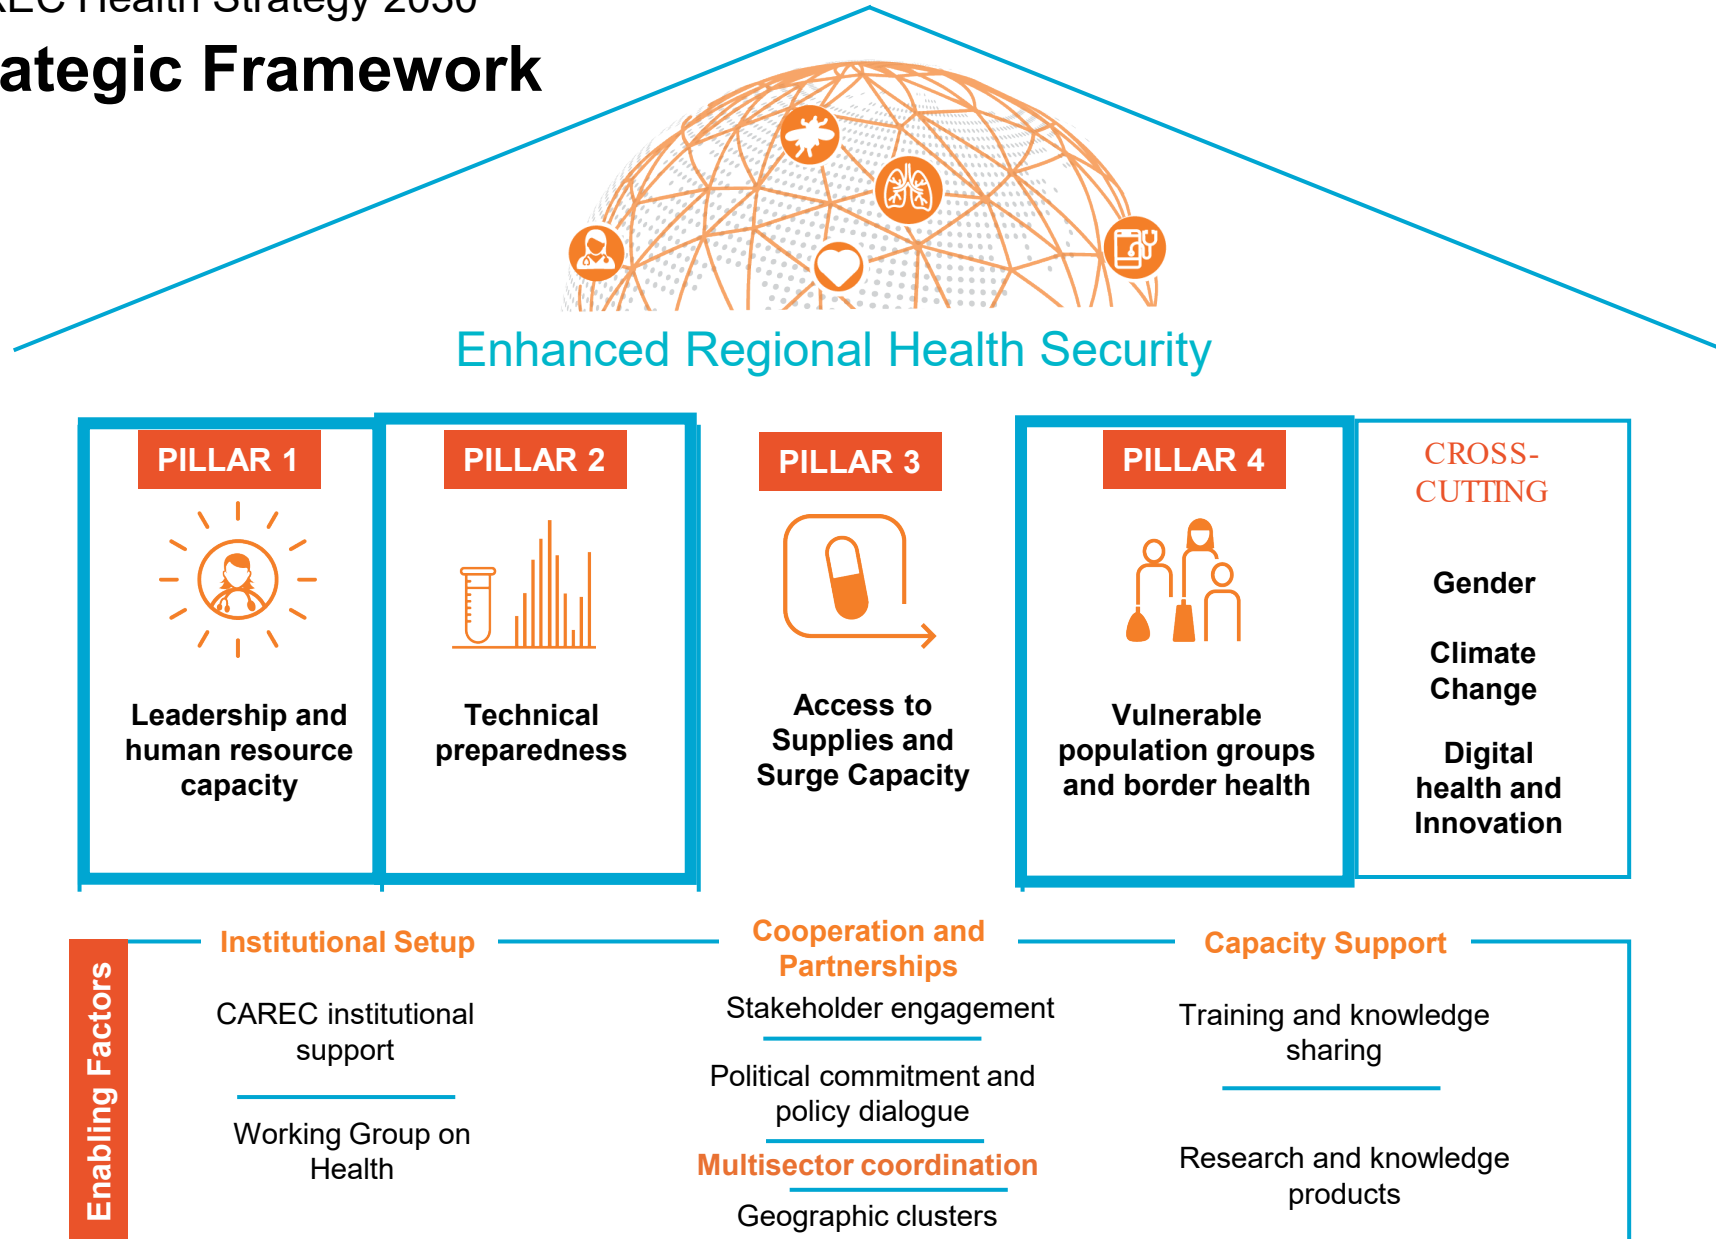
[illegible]EC Health Strategy 2030

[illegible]ategic Framework

Enhanced Regional Health Security

PILLAR 1

Leadership and human resource capacity

PILLAR 2

Technical preparedness

PILLAR 3

Access to Supplies and Surge Capacity

PILLAR 4

Vulnerable population groups and border health

CROSS-CUTTING

Gender

Climate Change

Digital health and Innovation

Enabling Factors

Institutional Setup

CAREC institutional support

Working Group on Health

Cooperation and Partnerships

Stakeholder engagement

Political commitment and policy dialogue

Multisector coordination

Geographic clusters

Capacity Support

Training and knowledge sharing

Research and knowledge products